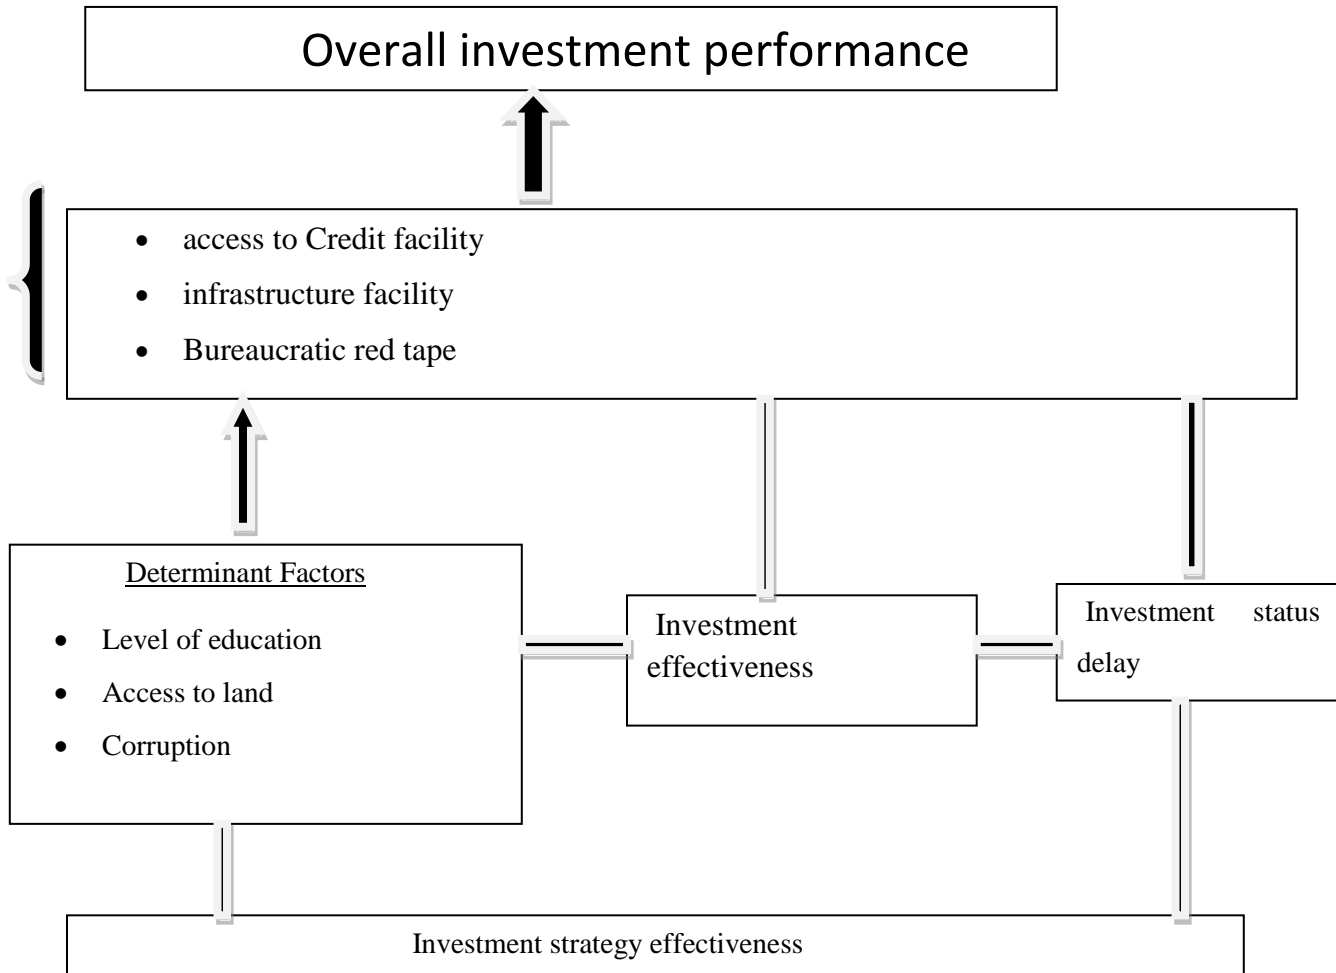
Overall investment performance

- access to Credit facility
- infrastructure facility
- Bureaucratic red tape

Determinant Factors

- Level of education
- Access to land
- Corruption

Investment effectiveness

Investment status delay

Investment strategy effectiveness